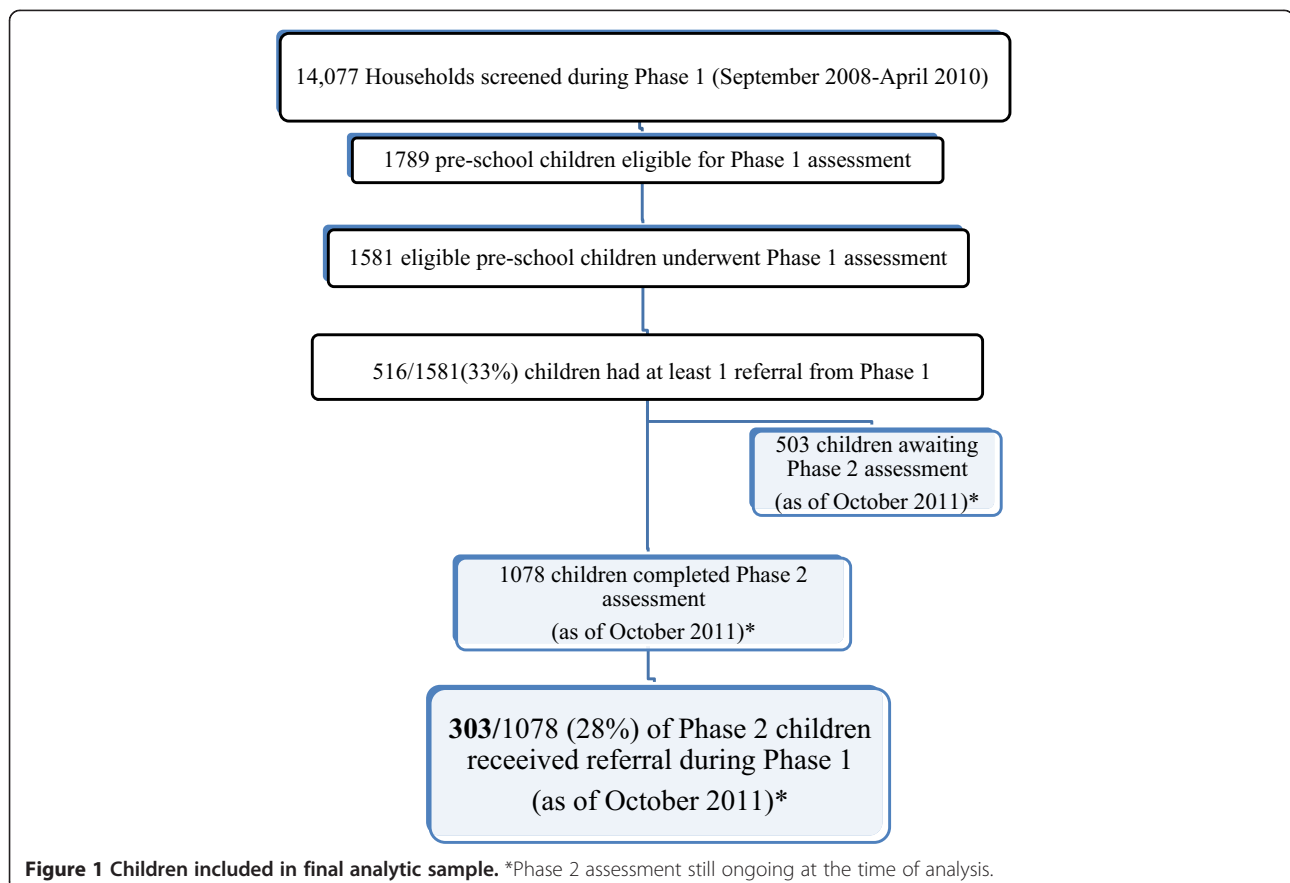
14,077 Households screened during Phase 1 (September 2008-April 2010)

1789 pre-school children eligible for Phase 1 assessment

1581 eligible pre-school children underwent Phase 1 assessment

516/1581(33%) children had at least 1 referral from Phase 1

503 children awaiting Phase 2 assessment (as of October 2011)*

1078 children completed Phase 2 assessment (as of October 2011)*

**303**/1078 (28%) of Phase 2 children receeived referral during Phase 1 (as of October 2011)*

**Figure 1 Children included in final analytic sample.** *Phase 2 assessment still ongoing at the time of analysis.